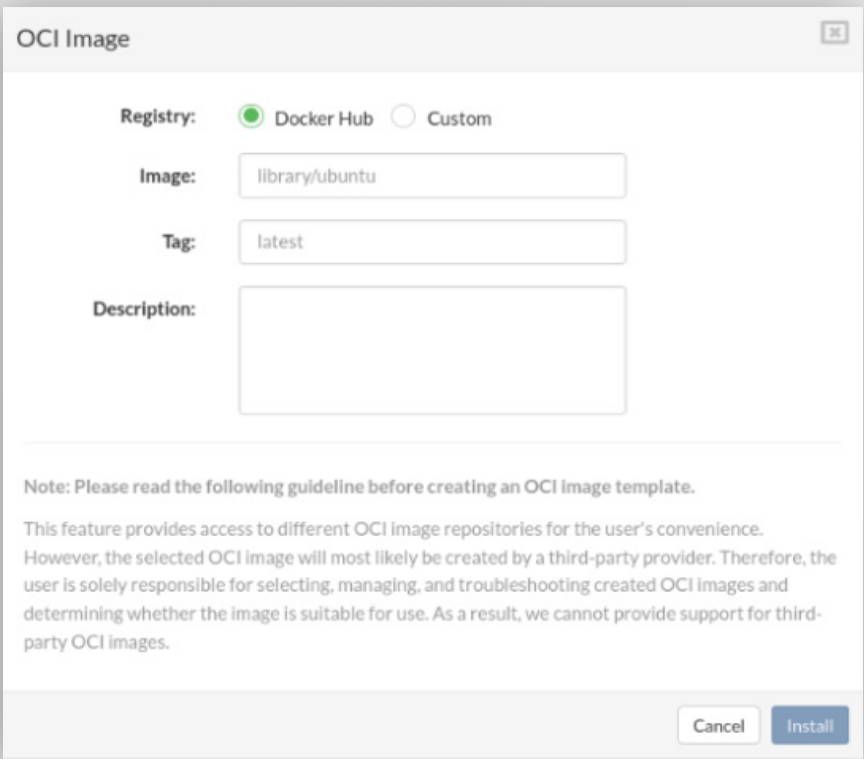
OCI Image

Registry: Docker Hub Custom

Image: library/ubuntu

Tag: latest

Description:

Note: Please read the following guideline before creating an OCI image template.

This feature provides access to different OCI image repositories for the user's convenience. However, the selected OCI image will most likely be created by a third-party provider. Therefore, the user is solely responsible for selecting, managing, and troubleshooting created OCI images and determining whether the image is suitable for use. As a result, we cannot provide support for third-party OCI images.

Cancel Install